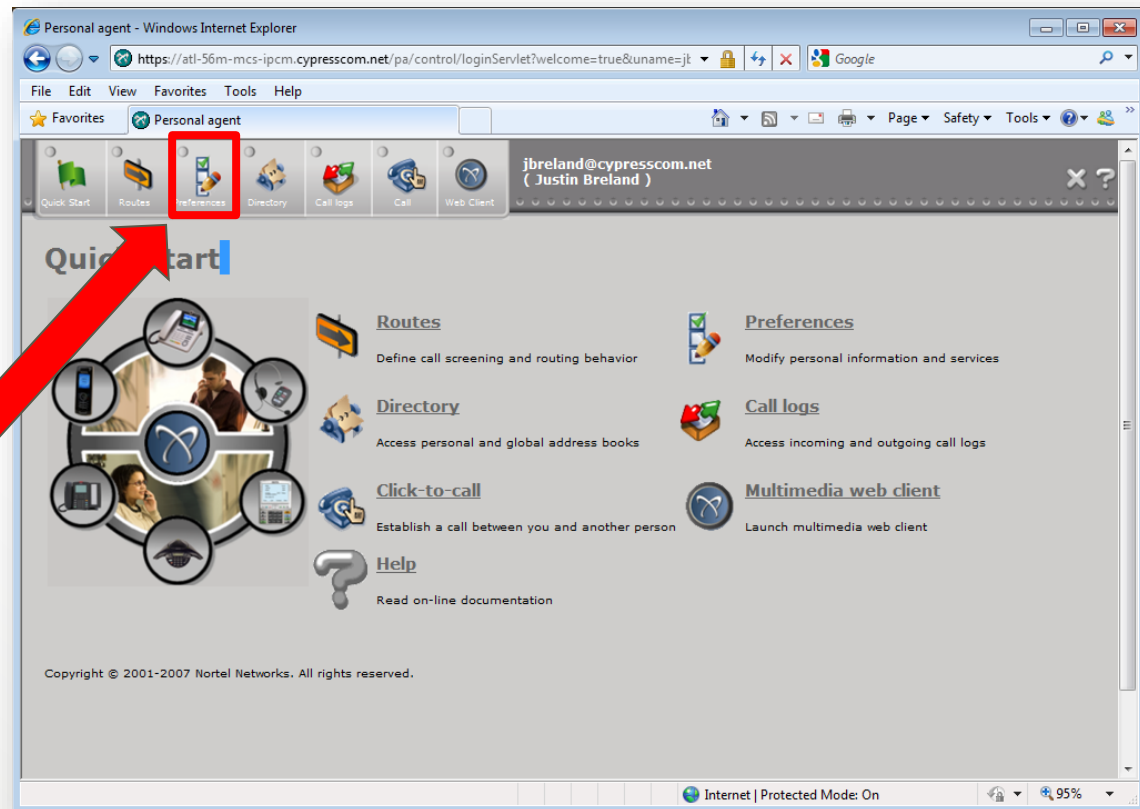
Personal agent - Windows Internet Explorer

https://atl-56m-mcs-ipcm.cypresscom.net/pa/control/loginServlet?welcome=true&uname=jt

Google

File Edit View Favorites Tools Help

Favorites Personal agent

Page Safety Tools

Quick Start Routes Preferences Directory Call logs Call Web Client

jbreland@cypresscom.net
( Justin Breland )

Quic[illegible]tart

Routes
Define call screening and routing behavior

Preferences
Modify personal information and services

Directory
Access personal and global address books

Call logs
Access incoming and outgoing call logs

Click-to-call
Establish a call between you and another person

Multimedia web client
Launch multimedia web client

Help
Read on-line documentation

Copyright © 2001-2007 Nortel Networks. All rights reserved.

Internet | Protected Mode: On

95%